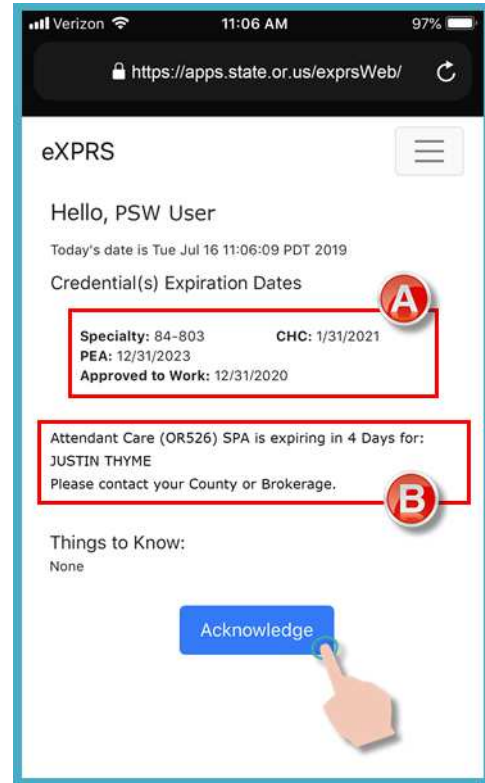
Verizon 11:06 AM 97%

https://apps.state.or.us/exprsWeb/

eXPRS

Hello, PSW User

Today's date is Tue Jul 16 11:06:09 PDT 2019

Credential(s) Expiration Dates

A

Specialty: 84-803 CHC: 1/31/2021
PEA: 12/31/2023
Approved to Work: 12/31/2020

Attendant Care (OR526) SPA is expiring in 4 Days for:
JUSTIN THYME
Please contact your County or Brokerage.

B

Things to Know:
None

Acknowledge